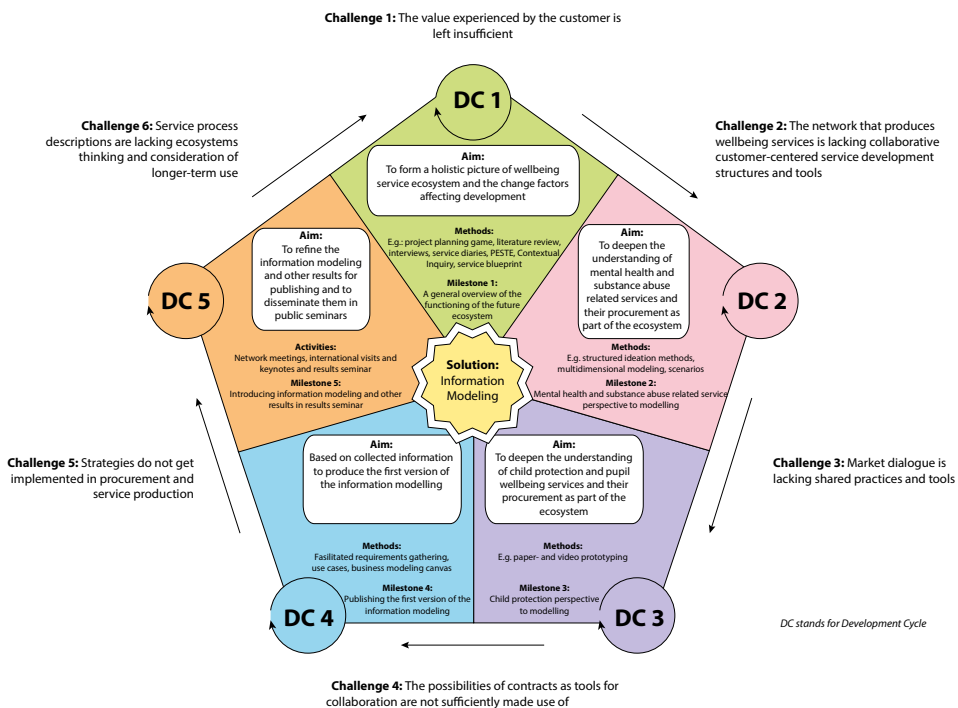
**Challenge 1:** The value experienced by the customer is left insufficient

DC 1

**Aim:**
To form a holistic picture of wellbeing service ecosystem and the change factors affecting development

**Methods:**
E.g.: project planning game, literature review, interviews, service diaries, PESTE, Contextual Inquiry, service blueprint

**Milestone 1:**
A general overview of the functioning of the future ecosystem

**Challenge 2:** The network that produces wellbeing services is lacking collaborative customer-centered service development structures and tools

DC 2

**Aim:**
To deepen the understanding of mental health and substance abuse related services and their procurement as part of the ecosystem

**Methods:**
E.g. structured ideation methods, multidimensional modeling, scenarios

**Milestone 2:**
Mental health and substance abuse related service perspective to modelling

**Challenge 3:** Market dialogue is lacking shared practices and tools

DC 3

**Aim:**
To deepen the understanding of child protection and pupil wellbeing services and their procurement as part of the ecosystem

**Methods:**
E.g. paper- and video prototyping

**Milestone 3:**
Child protection perspective to modelling

DC stands for Development Cycle

**Challenge 4:** The possibilities of contracts as tools for collaboration are not sufficiently made use of

DC 4

**Aim:**
Based on collected information to produce the first version of the information modelling

**Methods:**
Fasilitated requirements gathering, use cases, business modeling canvas

**Milestone 4:**
Publishing the first version of the information modeling

**Challenge 5:** Strategies do not get implemented in procurement and service production

DC 5

**Aim:**
To refine the information modeling and other results for publishing and to disseminate them in public seminars

**Activities:**
Network meetings, international visits and keynotes and results seminar

**Milestone 5:**
Introducing information modeling and other results in results seminar

**Challenge 6:** Service process descriptions are lacking ecosystems thinking and consideration of longer-term use

**Solution:**
Information Modeling